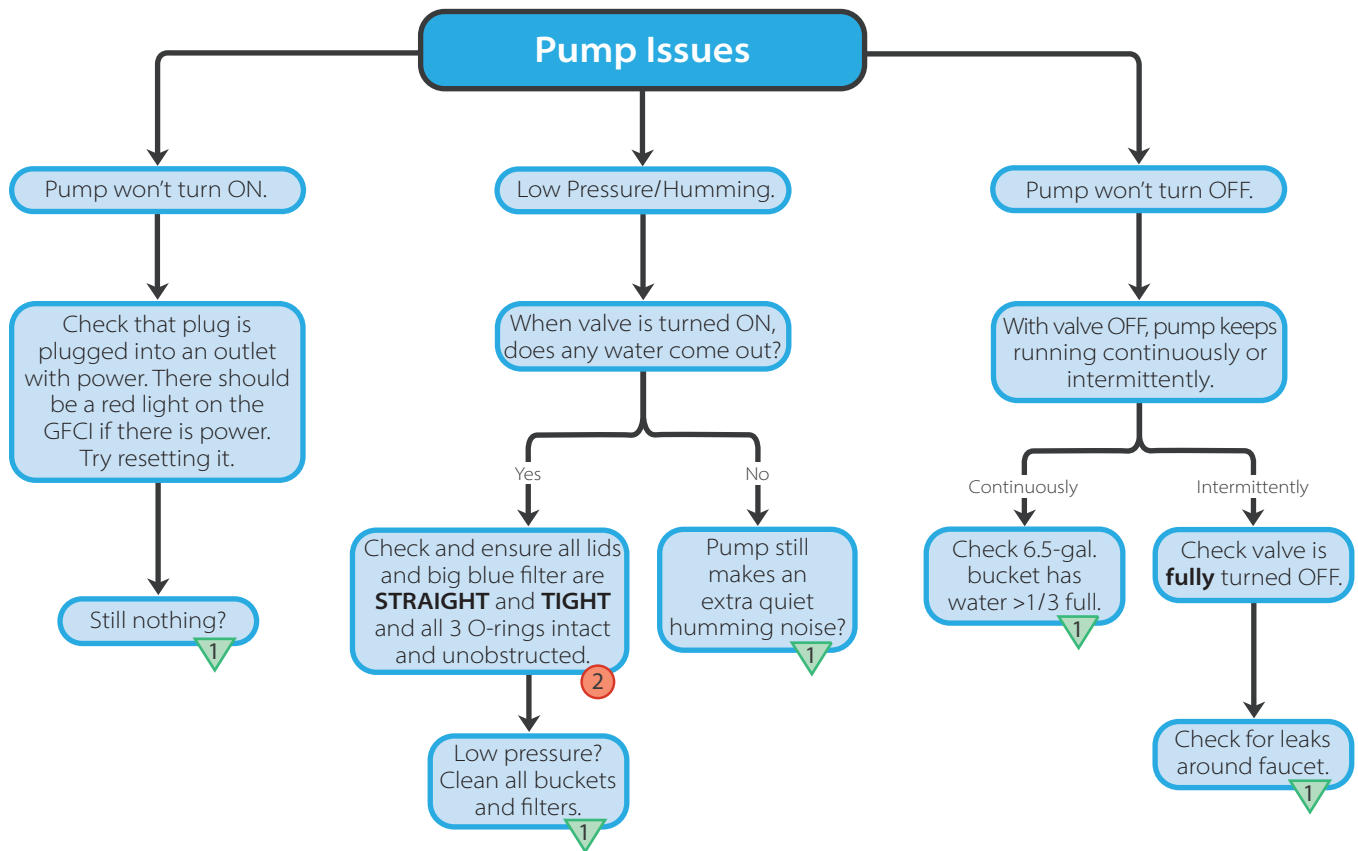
Pump Issues

Pump won't turn ON.

Check that plug is plugged into an outlet with power. There should be a red light on the GFCI if there is power. Try resetting it.

Still nothing?

1

Low Pressure/Humming.

When valve is turned ON, does any water come out?

Yes

Check and ensure all lids and big blue filter are **STRAIGHT** and **TIGHT** and all 3 O-rings intact and unobstructed.

2

Low pressure? Clean all buckets and filters.

1

No

Pump still makes an extra quiet humming noise?

1

Pump won't turn OFF.

With valve OFF, pump keeps running continuously or intermittently.

Continuously

Check 6.5-gal. bucket has water >1/3 full.

1

Intermittently

Check valve is **fully** turned OFF.

Check for leaks around faucet.

1